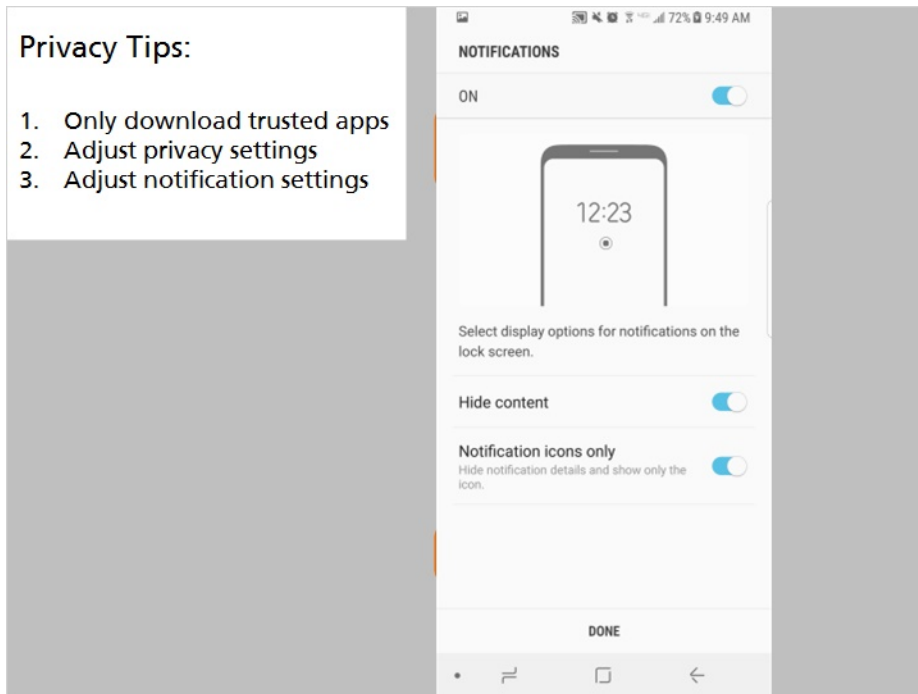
Privacy Tips:

1. Only download trusted apps
2. Adjust privacy settings
3. Adjust notification settings

72% 9:49 AM

NOTIFICATIONS

ON

12:23

Select display options for notifications on the lock screen.

Hide content

Notification icons only
Hide notification details and show only the icon.

DONE